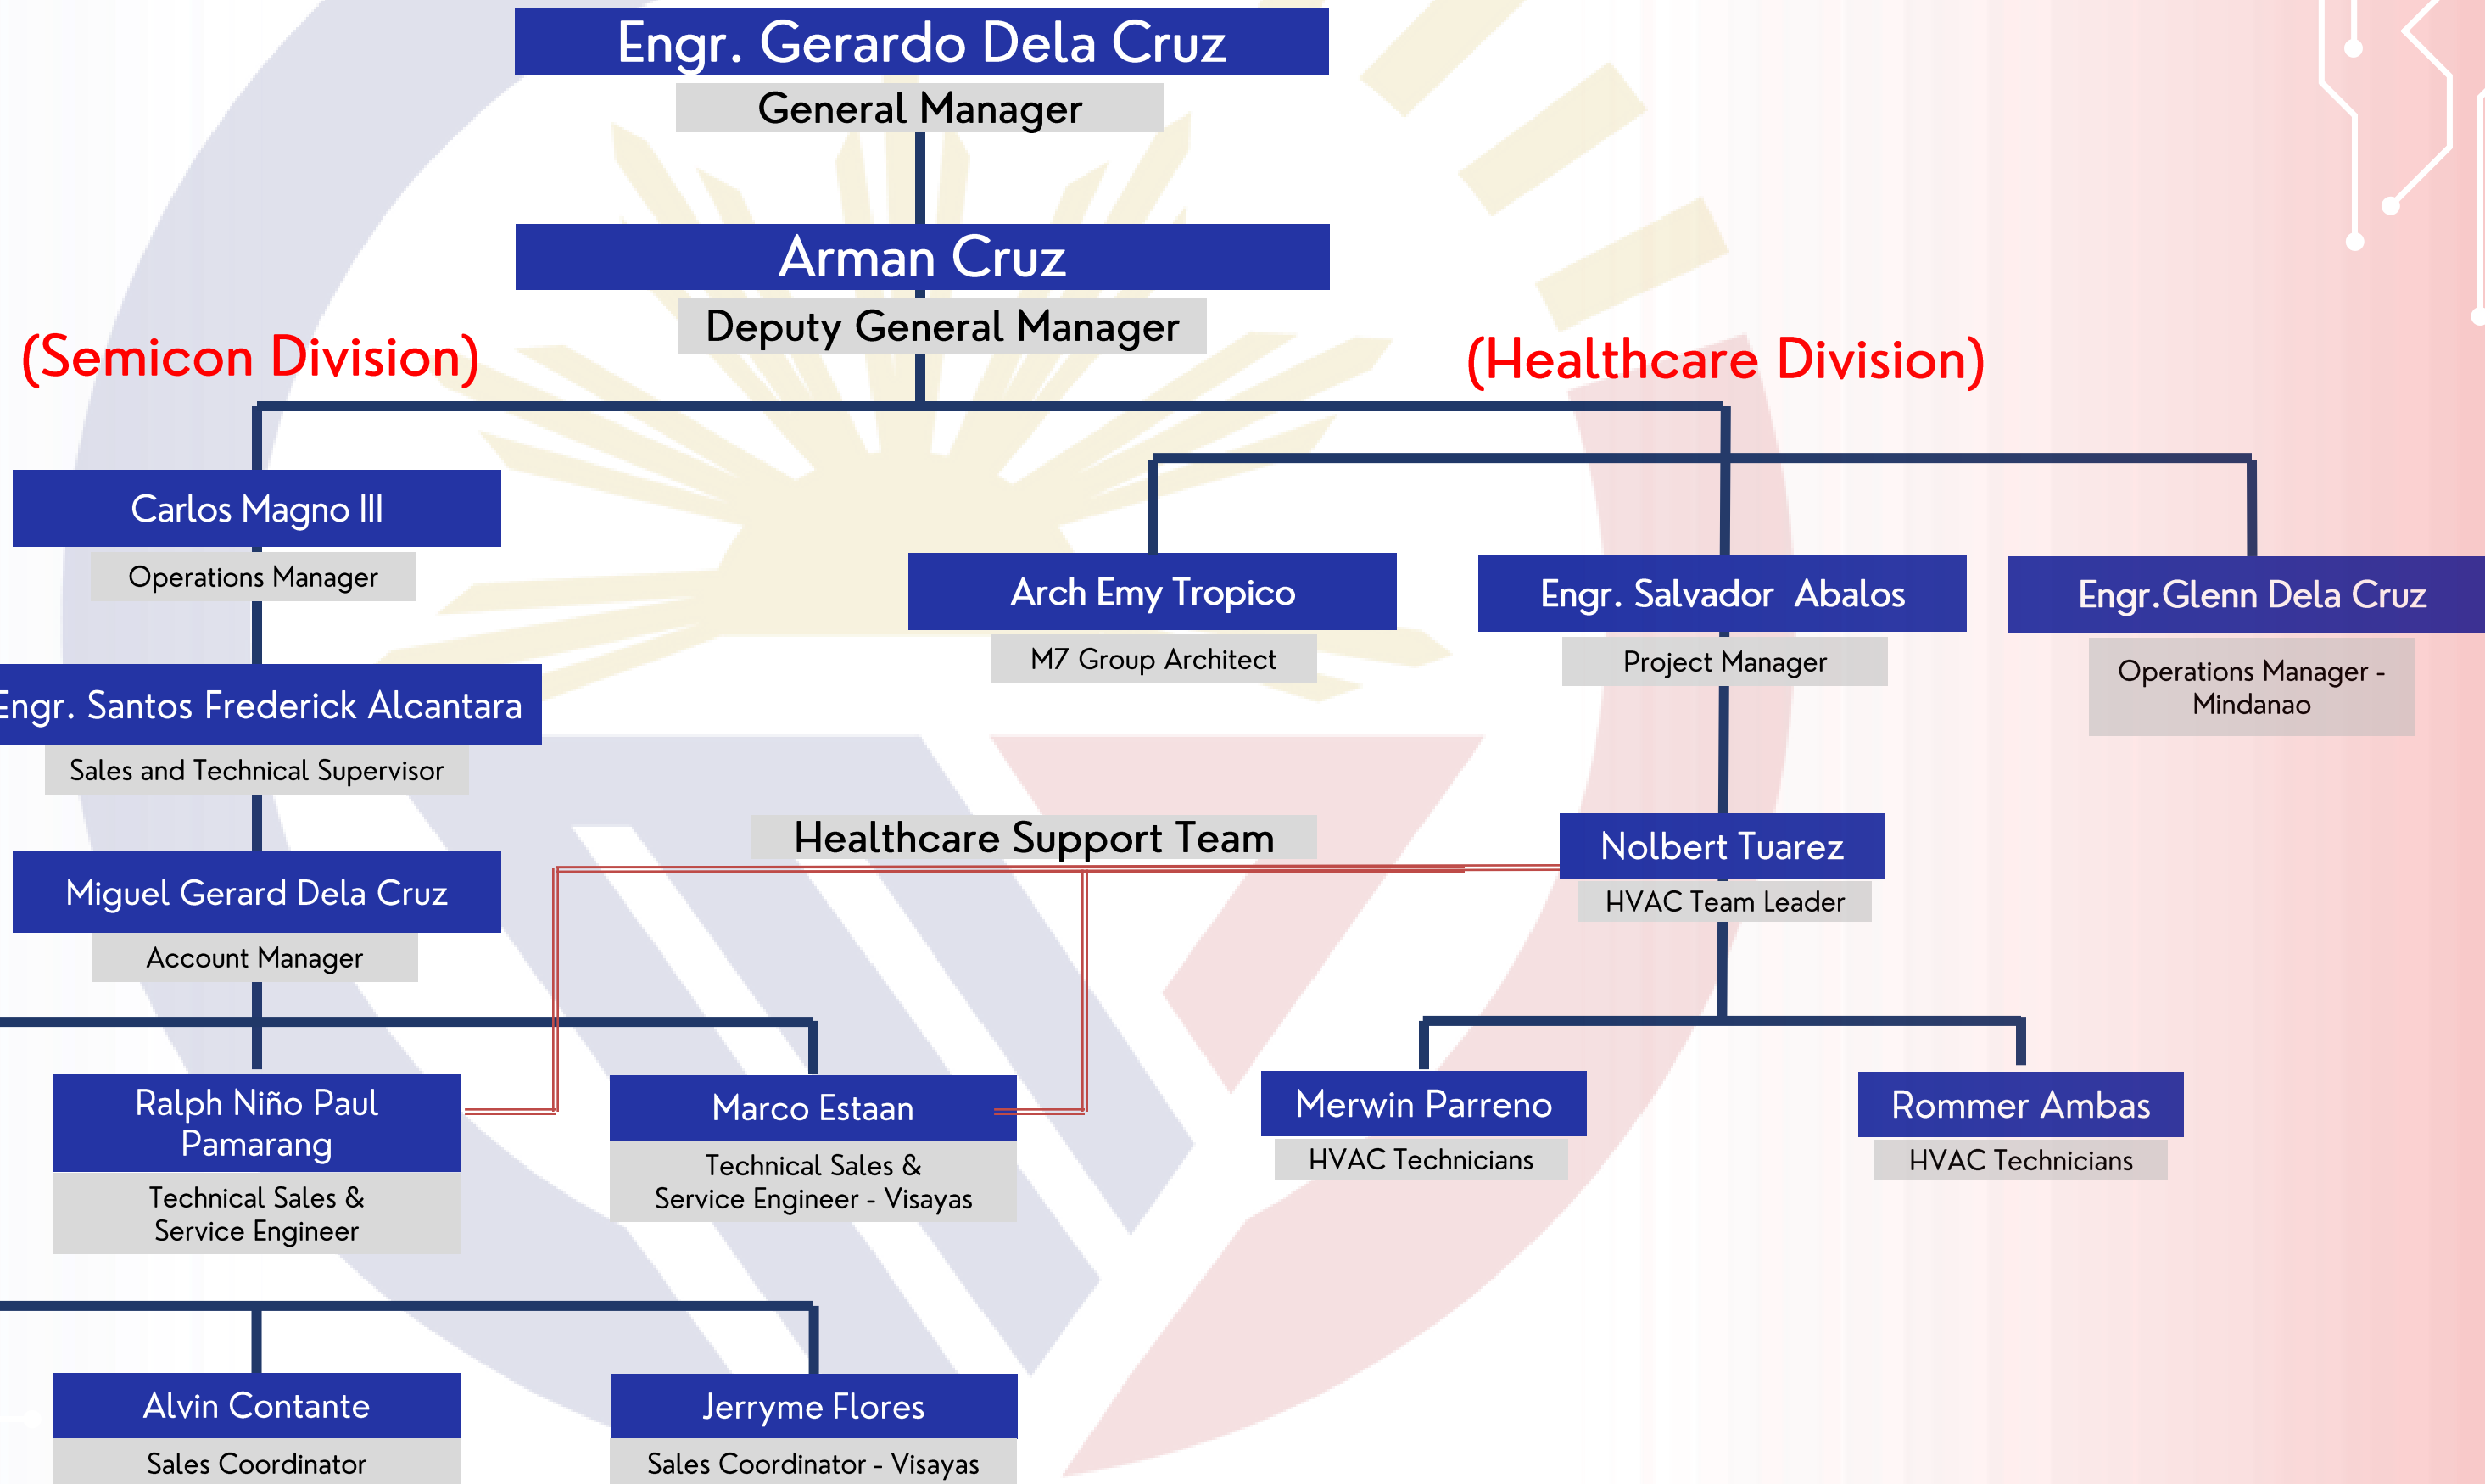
Engr. Gerardo Dela Cruz
General Manager

Arman Cruz
Deputy General Manager

(Semicon Division)

(Healthcare Division)

Carlos Magno III
Operations Manager

Engr. Santos Frederick Alcantara
Sales and Technical Supervisor

Miguel Gerard Dela Cruz
Account Manager

Ralph Niño Paul Pamarang
Technical Sales & Service Engineer

Marco Estaan
Technical Sales & Service Engineer - Visayas

Alvin Contante
Sales Coordinator

Jerryme Flores
Sales Coordinator - Visayas

Healthcare Support Team

Arch Emy Tropico
M7 Group Architect

Engr. Salvador Abalos
Project Manager

Engr.Glenn Dela Cruz
Operations Manager - Mindanao

Nolbert Tuarez
HVAC Team Leader

Merwin Parreno
HVAC Technicians

Rommer Ambas
HVAC Technicians